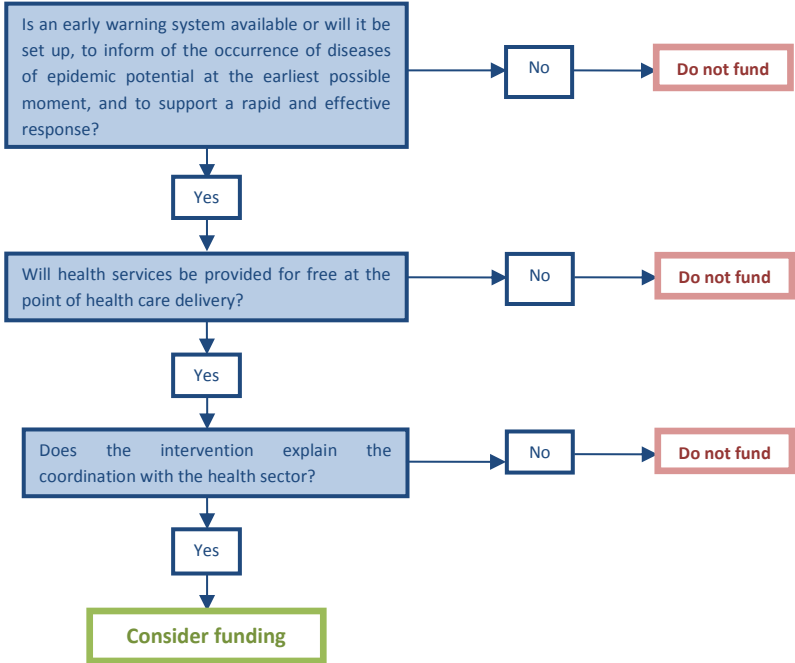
Is an early warning system available or will it be set up, to inform of the occurrence of diseases of epidemic potential at the earliest possible moment, and to support a rapid and effective response?

No

Do not fund

Yes

Will health services be provided for free at the point of health care delivery?

No

Do not fund

Yes

Does the intervention explain the coordination with the health sector?

No

Do not fund

Yes

Consider funding